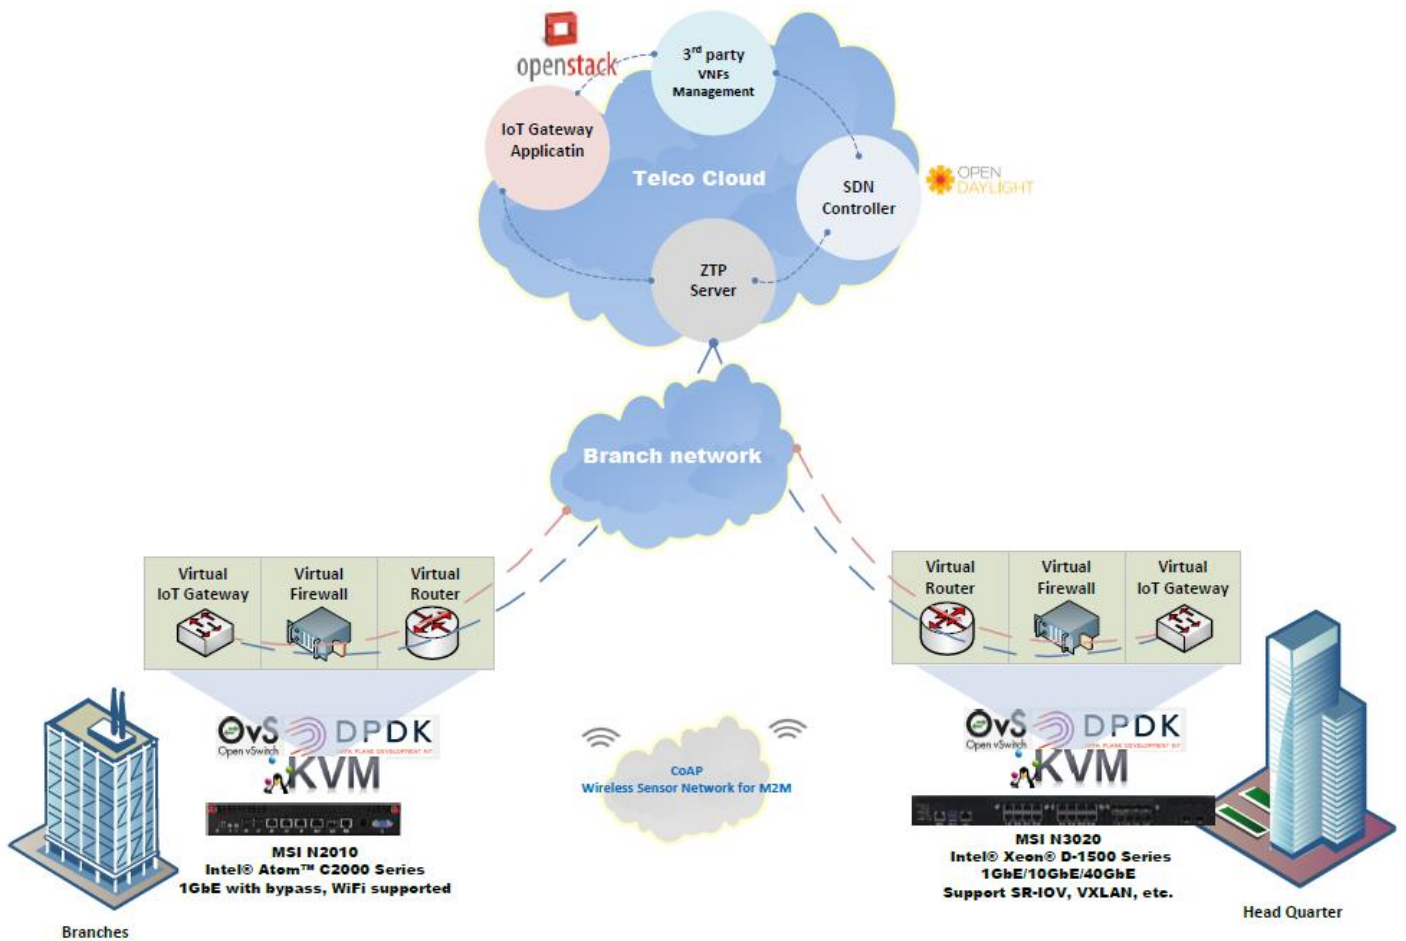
openstack

3$^{rd}$ party VNFs Management

IoT Gateway Applicatin

Telco Cloud

SDN Controller

OPEN DAYLIGHT

ZTP Server

Branch network

Virtual IoT Gateway

Virtual Firewall

Virtual Router

Virtual Router

Virtual Firewall

Virtual IoT Gateway

OvS Open vSwitch

DPDK DATA PLANE DEVELOPMENT KIT

KVM

MSI N2010
Intel® Atom™ C2000 Series
1GbE with bypass, WiFi supported

Branches

CoAP
Wireless Sensor Network for M2M

OvS Open vSwitch

DPDK DATA PLANE DEVELOPMENT KIT

KVM

MSI N3020
Intel® Xeon® D-1500 Series
1GbE/10GbE/40GbE
Support SR-IOV, VXLAN, etc.

Head Quarter